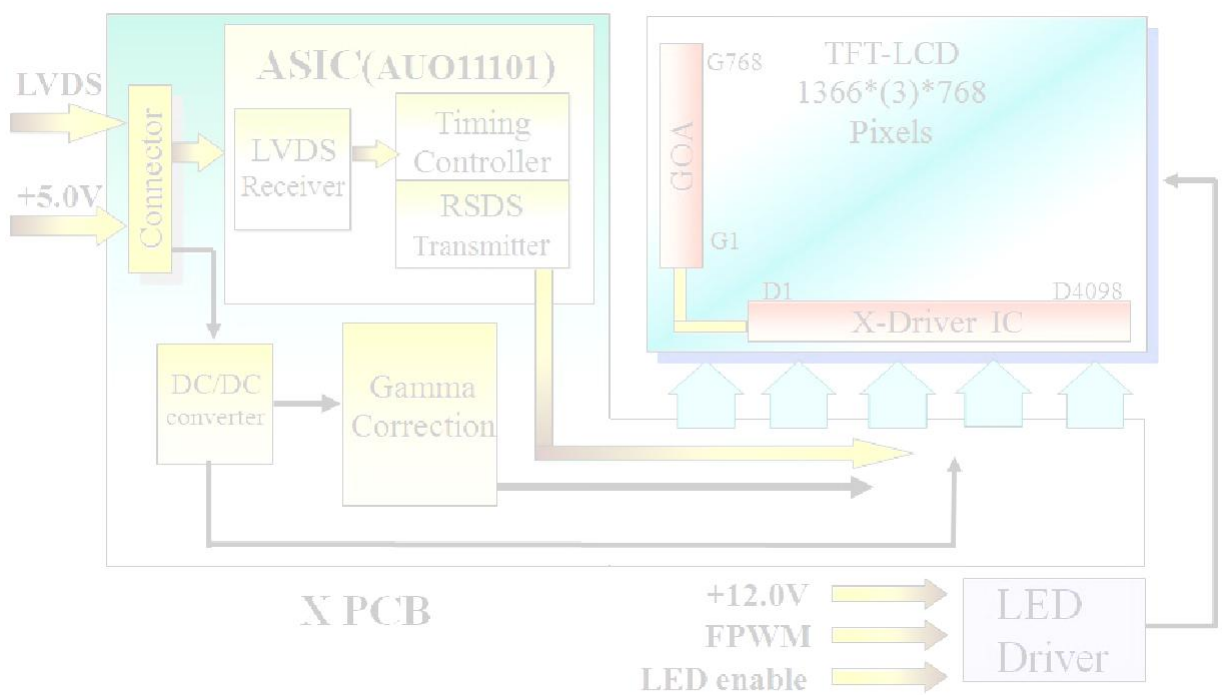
LVDS

+5.0V

Connector

ASIC(AUO11101)

LVDS Receiver

Timing Controller

RSDS Transmitter

TFT-LCD
1366*(3)*768
Pixels

G768

GOA

G1

D1

D4098

X-Driver IC

DC/DC converter

Gamma Correction

X PCB

+12.0V

FPWM

LED enable

LED Driver